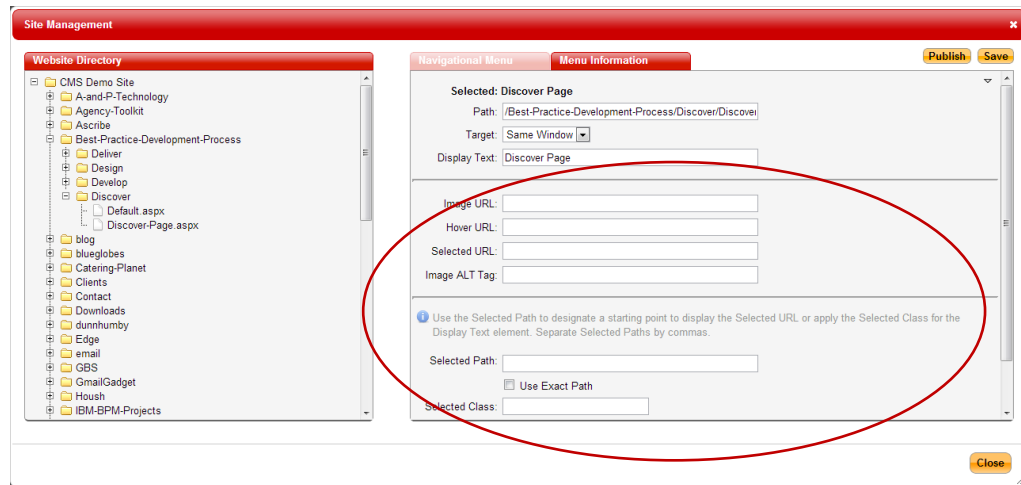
Site Management

Website Directory

CMS Demo Site
A-and-P-Technology
Agency-Toolkit
Ascribe
Best-Practice-Development-Process
Deliver
Design
Develop
Discover
Default.aspx
Discover-Page.aspx
blog
blueglobes
Catering-Planet
Clients
Contact
Downloads
dunnhumby
Edge
email
GBS
GmailGadget
Housh
IBM-BPM-Projects

Navigational Menu
Menu Information

Publish
Save

Selected: Discover Page
Path: /Best-Practice-Development-Process/Discover/Discover
Target: Same Window
Display Text: Discover Page

Image URL:
Hover URL:
Selected URL:
Image ALT Tag:

Use the Selected Path to designate a starting point to display the Selected URL or apply the Selected Class for the Display Text element. Separate Selected Paths by commas.

Selected Path:
Use Exact Path
Selected Class:

Close